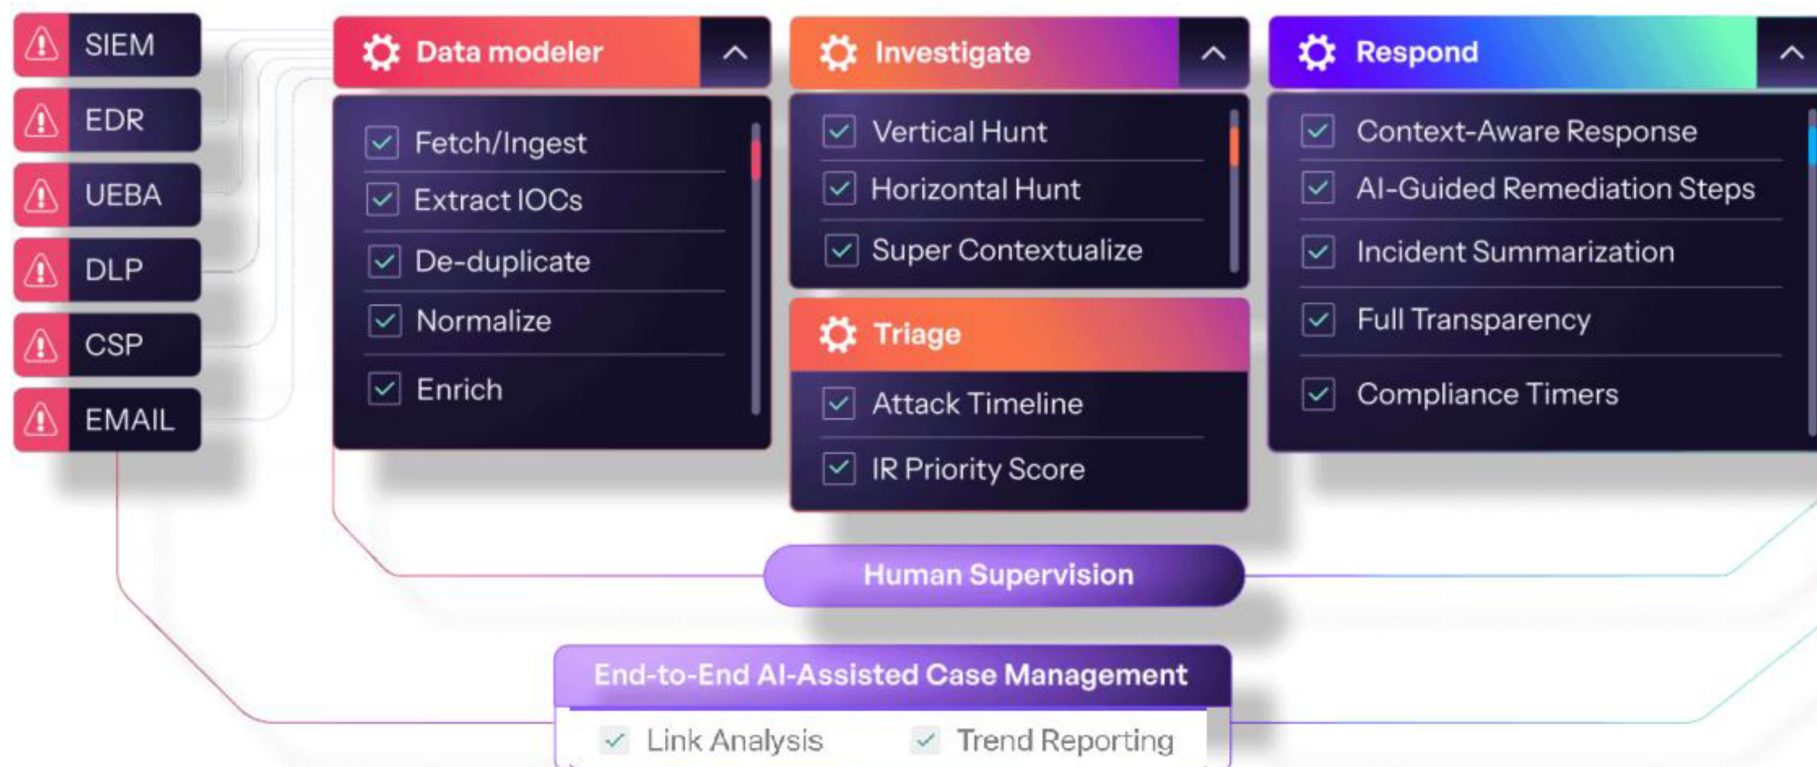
SIEM
EDR
UEBA
DLP
CSP
EMAIL

Data modeler
Fetch/Ingest
Extract IOCs
De-duplicate
Normalize
Enrich

Investigate
Vertical Hunt
Horizontal Hunt
Super Contextualize

Triage
Attack Timeline
IR Priority Score

Respond
Context-Aware Response
AI-Guided Remediation Steps
Incident Summarization
Full Transparency
Compliance Timers

Human Supervision

End-to-End AI-Assisted Case Management
Link Analysis
Trend Reporting